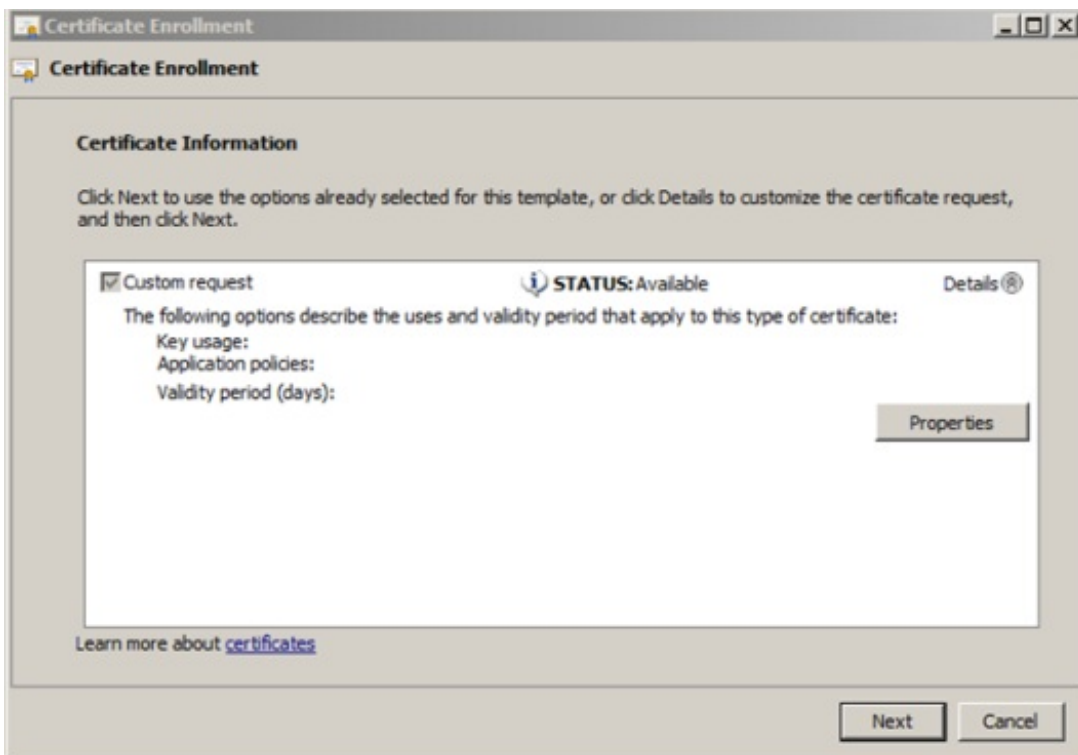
Certificate Enrollment

Certificate Enrollment

Certificate Information

Click Next to use the options already selected for this template, or click Details to customize the certificate request, and then click Next.

Custom request

STATUS: Available

Details

The following options describe the uses and validity period that apply to this type of certificate:

Key usage:

Application policies:

Validity period (days):

Properties

Learn more about certificates

Next

Cancel